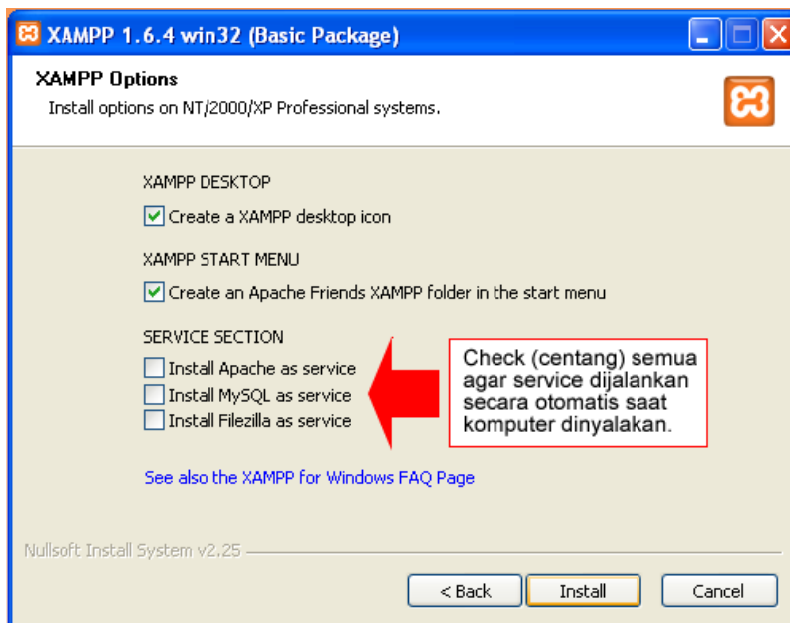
XAMPP 1.6.4 win32 (Basic Package)

XAMPP Options
Install options on NT/2000/XP Professional systems.

XAMPP DESKTOP
Create a XAMPP desktop icon

XAMPP START MENU
Create an Apache Friends XAMPP folder in the start menu

SERVICE SECTION
Install Apache as service
Install MySQL as service
Install Filezilla as service

Check (centang) semua agar service dijalankan secara otomatis saat komputer dinyalakan.

See also the XAMPP for Windows FAQ Page

Nullsoft Install System v2.25

< Back
Install
Cancel